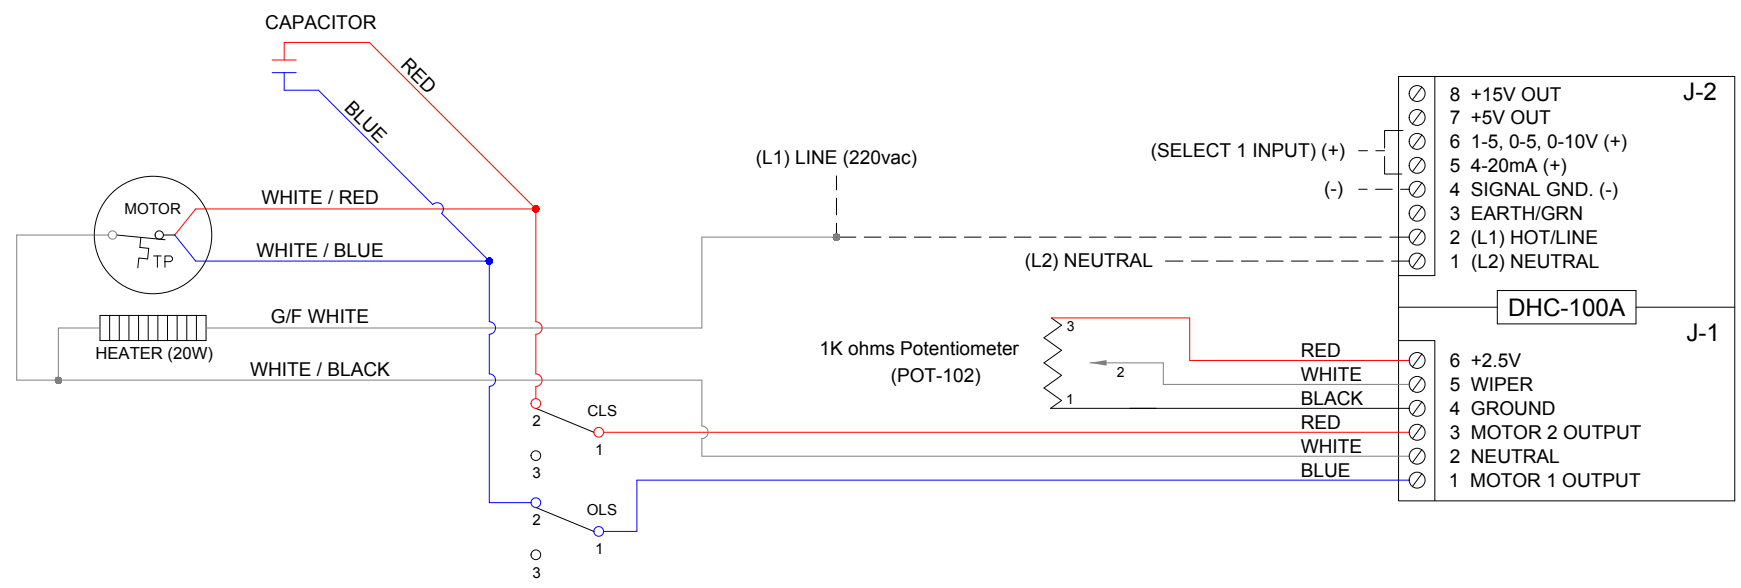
CAPACITOR
RED
BLUE
MOTOR
TP
WHITE / RED
WHITE / BLUE
G/F WHITE
HEATER (20W)
WHITE / BLACK
(L1) LINE (220vac)
(SELECT 1 INPUT) (+)
(-)
(L2) NEUTRAL
J-2
8 +15V OUT
7 +5V OUT
6 1-5, 0-5, 0-10V (+)
5 4-20mA (+)
4 SIGNAL GND. (-)
3 EARTH/GRN
2 (L1) HOT/LINE
1 (L2) NEUTRAL
DHC-100A
J-1
1K ohms Potentiometer
(POT-102)
3
2
1
RED
WHITE
BLACK
RED
WHITE
BLUE
6 +2.5V
5 WIPER
4 GROUND
3 MOTOR 2 OUTPUT
2 NEUTRAL
1 MOTOR 1 OUTPUT
CLS
2
1
3
OLS
2
1
3